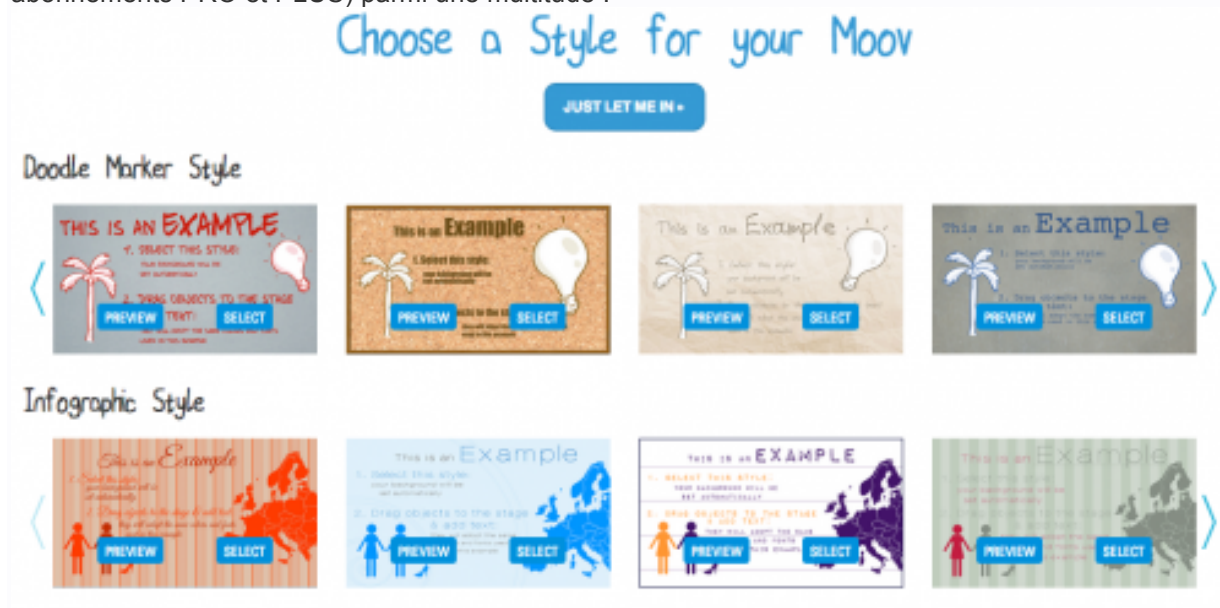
abonnements PRO et PLUS) parmi une multitude :

Choose a Style for your Moov

JUST LET ME IN »

Doodle Marker Style

THIS IS AN EXAMPLE
1. SELECT THIS STYLE:
2. DRAG OBJECTS TO THE STAGE
PREVIEW SELECT

This is an Example
1. Select this style:
PREVIEW SELECT

This is an Example
1. Select this style
PREVIEW SELECT

This is an Example
1. Select this style:
2. Drag objects to the stage
PREVIEW SELECT

Infographic Style

This is an Example
1. Select this style:
2. Drag objects to the stage & add text:
PREVIEW SELECT

This is an Example
1. Select this style:
2. Drag objects to the stage & add text:
PREVIEW SELECT

THIS IS AN EXAMPLE
1. SELECT THIS STYLE:
2. DRAG OBJECTS TO THE STAGE & ADD TEXT:
PREVIEW SELECT

This is an Example
PREVIEW SELECT